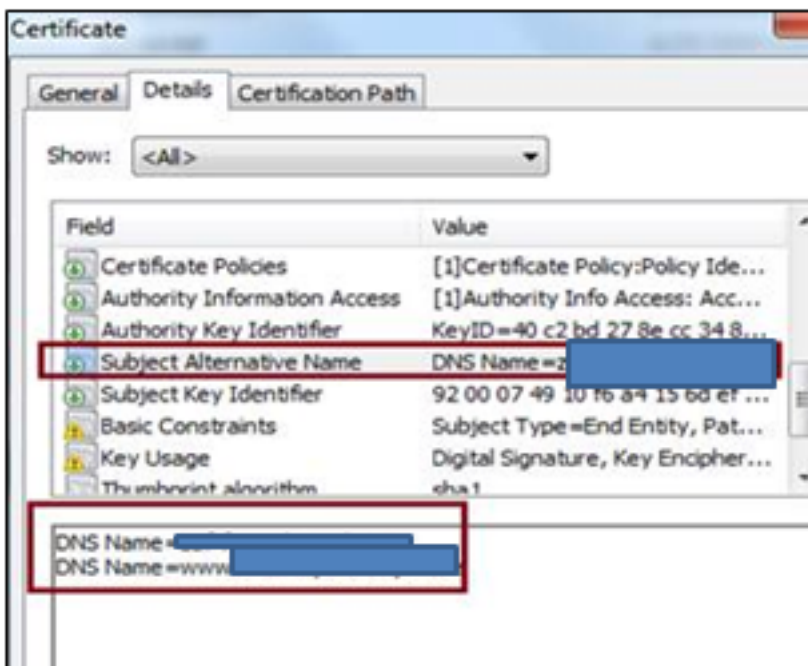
Certificate

General | Details | Certification Path

Show: <All>

| Field | Value |
|---|---|
| Certificate Policies | [1]Certificate Policy:Policy Ide... |
| Authority Information Access | [1]Authority Info Access: Acc... |
| Authority Key Identifier | KeyID=40 c2 bd 27 8e cc 34 8... |
| Subject Alternative Name | DNS Name=z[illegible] |
| Subject Key Identifier | 92 00 07 49 10 f6 a4 15 6d ef ... |
| Basic Constraints | Subject Type=End Entity, Pat... |
| Key Usage | Digital Signature, Key Encipher... |
| Thumbprint algorithm | sha1 |

DNS Name=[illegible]
DNS Name=www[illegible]